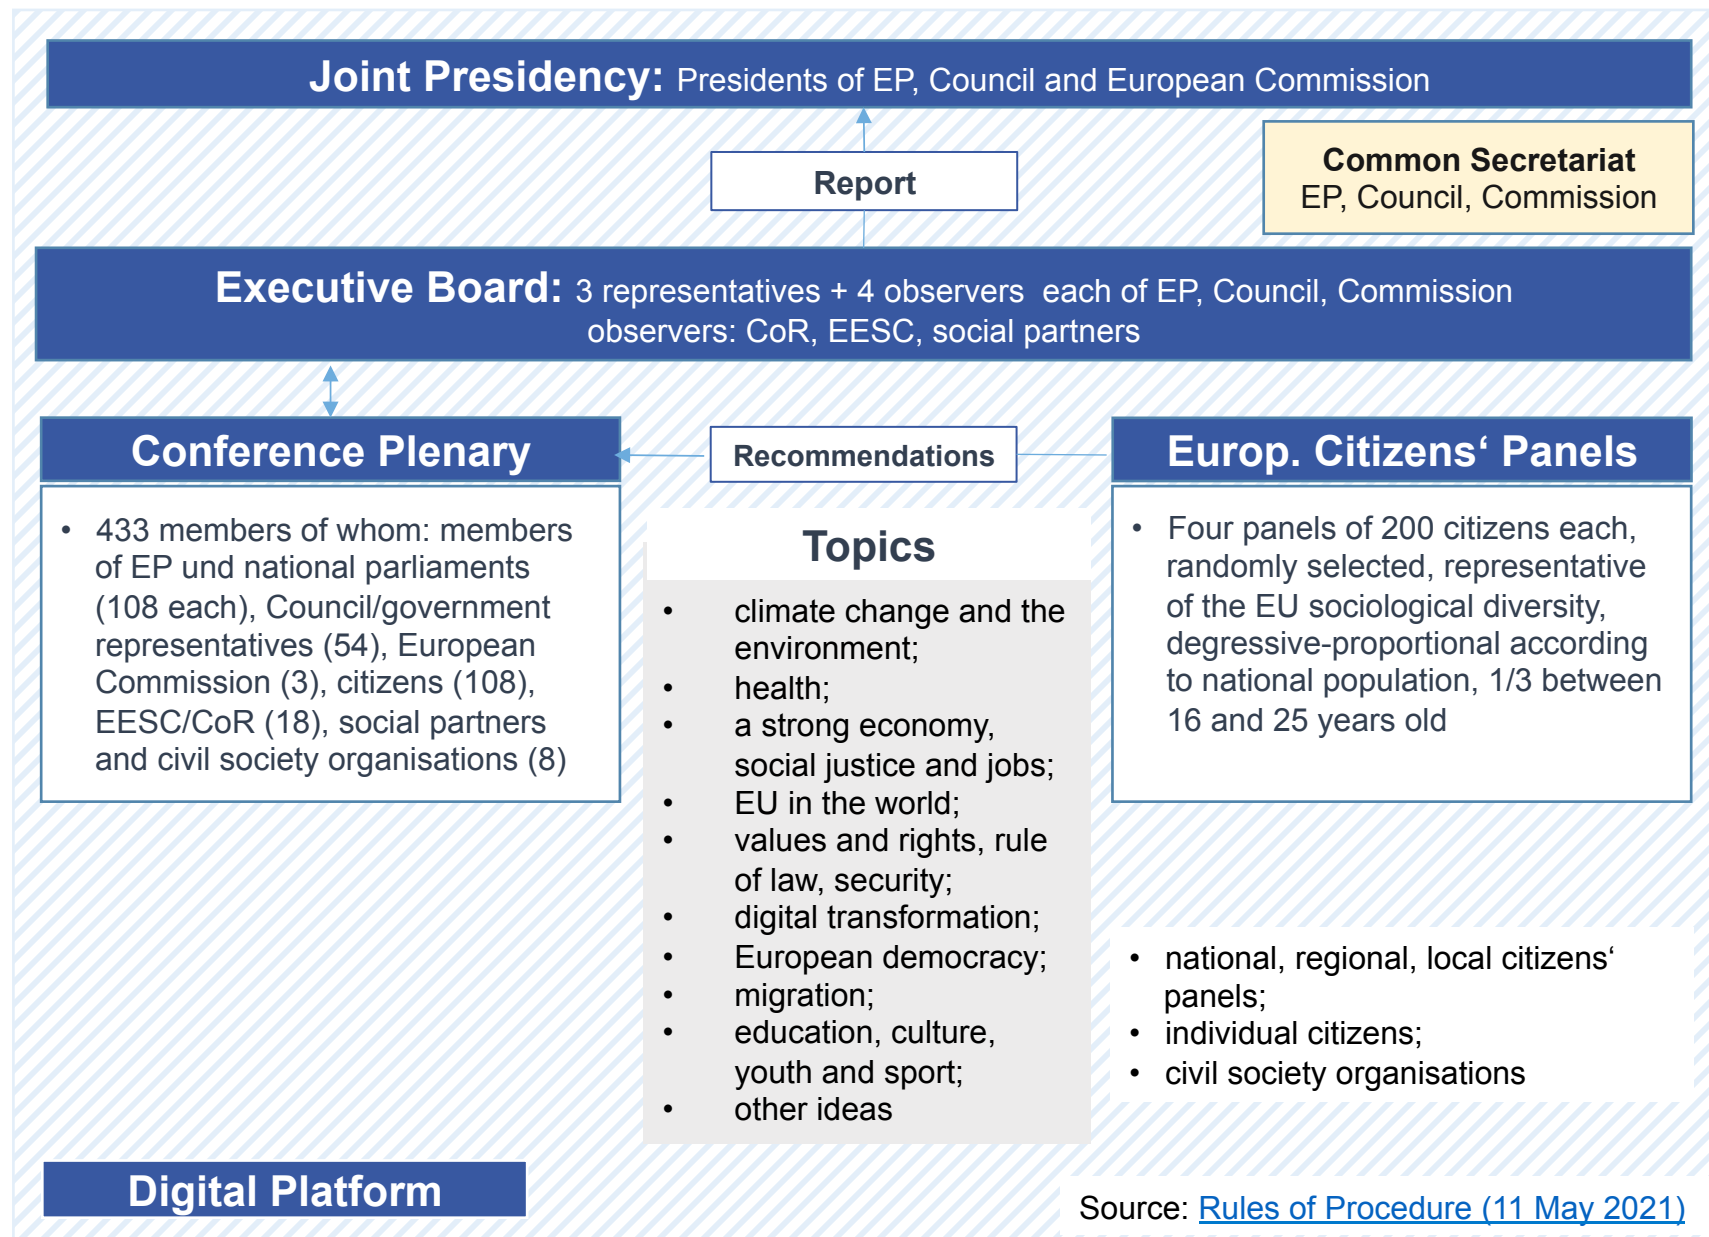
Joint Presidency: Presidents of EP, Council and European Commission

Report

Common Secretariat
EP, Council, Commission

Executive Board: 3 representatives + 4 observers each of EP, Council, Commission
observers: CoR, EESC, social partners

Conference Plenary

Recommendations

Europ. Citizens‘ Panels

- 433 members of whom: members of EP und national parliaments (108 each), Council/government representatives (54), European Commission (3), citizens (108), EESC/CoR (18), social partners and civil society organisations (8)

Topics

- climate change and the environment;
- health;
- a strong economy, social justice and jobs;
- EU in the world;
- values and rights, rule of law, security;
- digital transformation;
- European democracy;
- migration;
- education, culture, youth and sport;
- other ideas

- Four panels of 200 citizens each, randomly selected, representative of the EU sociological diversity, degressive-proportional according to national population, 1/3 between 16 and 25 years old

- national, regional, local citizens‘ panels;
- individual citizens;
- civil society organisations

Digital Platform

Source: Rules of Procedure (11 May 2021)